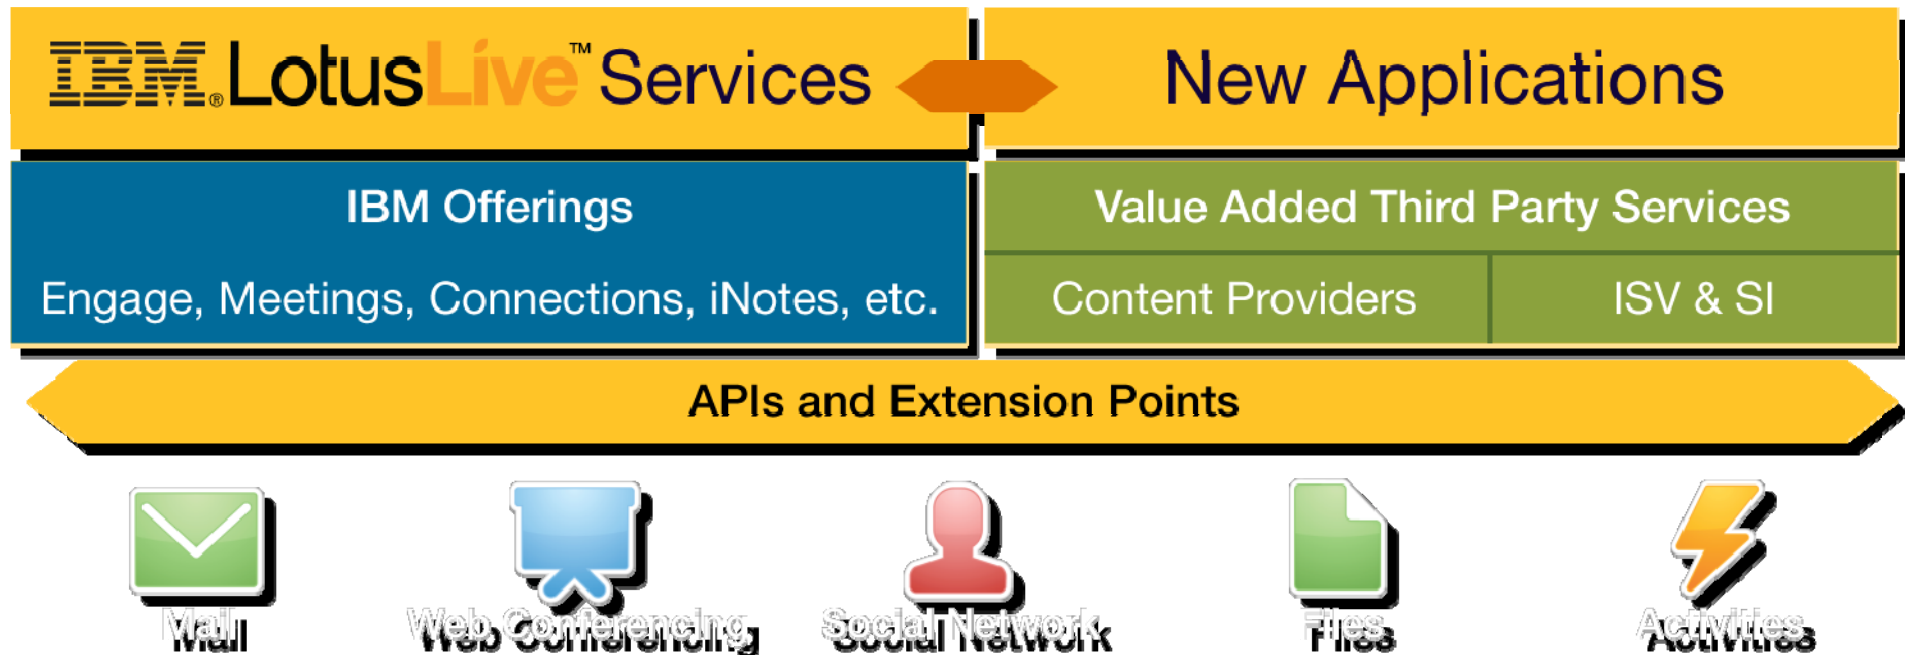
IBM. LotusLive™ Services

New Applications

IBM Offerings

Engage, Meetings, Connections, iNotes, etc.

Value Added Third Party Services

Content Providers

ISV & SI

APIs and Extension Points

Mail

Web Conferencing

Social Network

Files

Activities